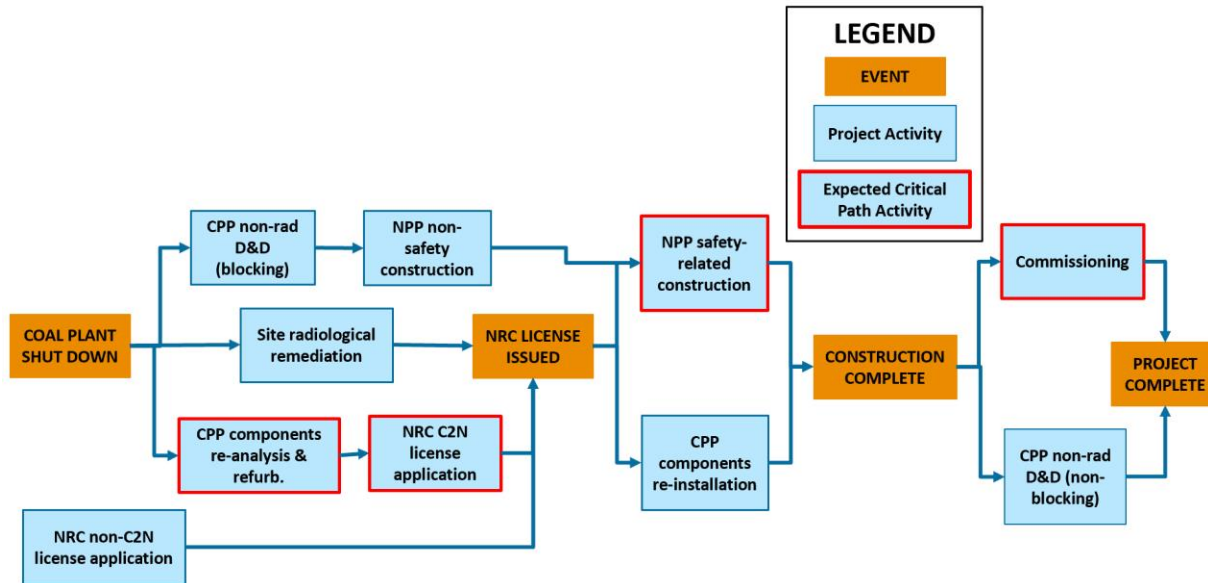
LEGEND

EVENT

Project Activity

Expected Critical Path Activity

COAL PLANT SHUT DOWN

CPP non-rad D&D (blocking)

NPP non-safety construction

Site radiological remediation

CPP components re-analysis & refurb.

NRC C2N license application

NRC non-C2N license application

NRC LICENSE ISSUED

NPP safety-related construction

CPP components re-installation

CONSTRUCTION COMPLETE

Commissioning

CPP non-rad D&D (non-blocking)

PROJECT COMPLETE